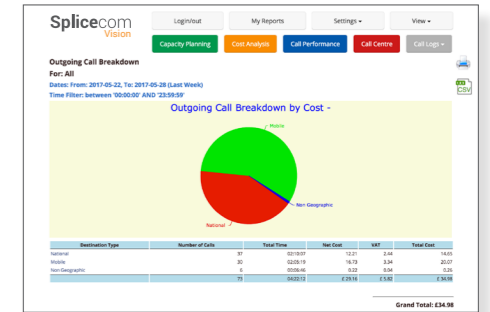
Splicecom Vision

Login/out | My Reports | Settings ▾ | View ▾

Capacity Planning | Cost Analysis | Call Performance | Call Centre | Call Logs ▾

Outgoing Call Breakdown

For: All

Dates: From: 2017-05-22, To: 2017-05-28 (Last Week)

Time Filter: between '00:00:00' AND '23:59:59'

CSV

Outgoing Call Breakdown by Cost -

Mobile

Non Geographic

National

| Destination Type | Number of Calls | Total Time | Net Cost | VAT | Total Cost |
|---|---|---|---|---|---|
| National | 37 | 02:10:07 | 12.21 | 2.44 | 14.65 |
| Mobile | 30 | 02:05:19 | 16.73 | 3.34 | 20.07 |
| Non Geographic | 6 | 00:06:46 | 0.22 | 0.04 | 0.26 |
| | 73 | 04:22:13 | £ 29.16 | £ 5.82 | £ 34.98 |

Grand Total: £34.98